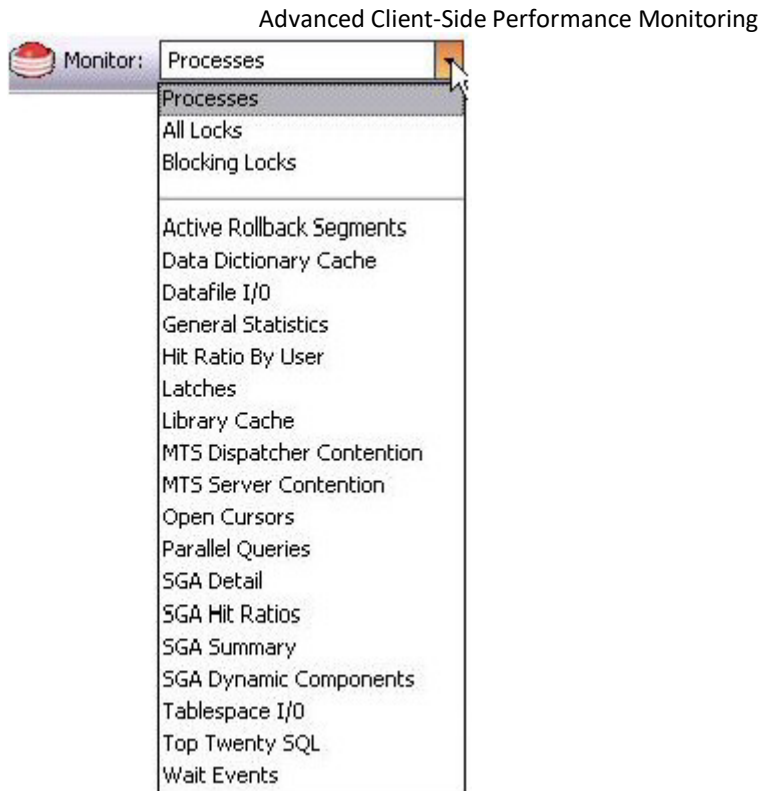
Advanced Client-Side Performance Monitoring

Monitor: Processes

Processes
All Locks
Blocking Locks

Active Rollback Segments
Data Dictionary Cache
Datafile I/0
General Statistics
Hit Ratio By User
Latches
Library Cache
MTS Dispatcher Contention
MTS Server Contention
Open Cursors
Parallel Queries
SGA Detail
SGA Hit Ratios
SGA Summary
SGA Dynamic Components
Tablespace I/0
Top Twenty SQL
Wait Events